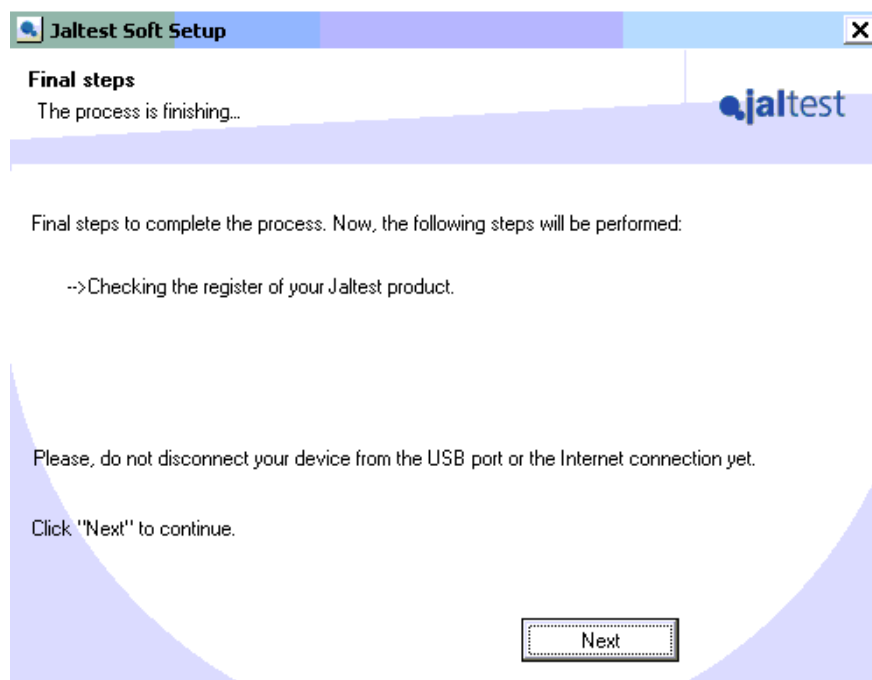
Jaltest Soft Setup

Final steps
The process is finishing...

jaltest

Final steps to complete the process. Now, the following steps will be performed:

-->Checking the register of your Jaltest product.

Please, do not disconnect your device from the USB port or the Internet connection yet.

Click "Next" to continue.

Next